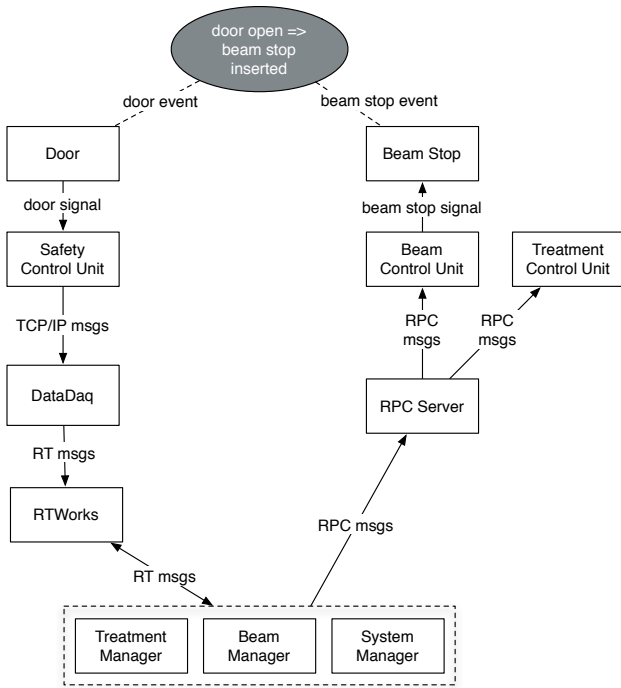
door open => beam stop inserted

door event

beam stop event

Door

Beam Stop

door signal

beam stop signal

Safety Control Unit

Beam Control Unit

Treatment Control Unit

TCP/IP msgs

RPC msgs

RPC msgs

DataDaq

RPC Server

RT msgs

RTWorks

RPC msgs

RT msgs

Treatment Manager

Beam Manager

System Manager